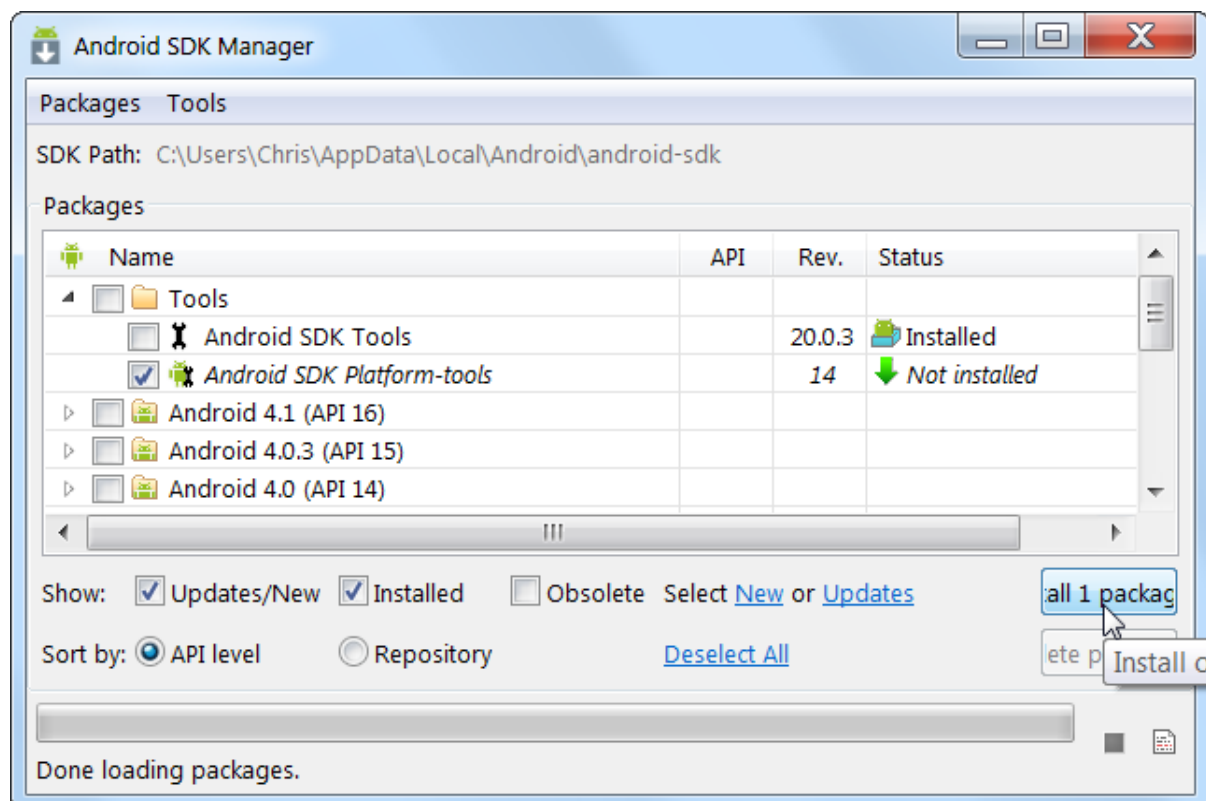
Android SDK Manager

Packages Tools

SDK Path: C:\Users\Chris\AppData\Local\Android\android-sdk

Packages

| Name | API | Rev. | Status |
|---|---|---|---|
| Tools | | | |
| Android SDK Tools | | 20.0.3 | Installed |
| Android SDK Platform-tools | | 14 | Not installed |
| Android 4.1 (API 16) | | | |
| Android 4.0.3 (API 15) | | | |
| Android 4.0 (API 14) | | | |

Show: Updates/New Installed Obsolete Select New or Updates

all 1 packag

Sort by: API level Repository Deselect All

ete p

Install c

Done loading packages.